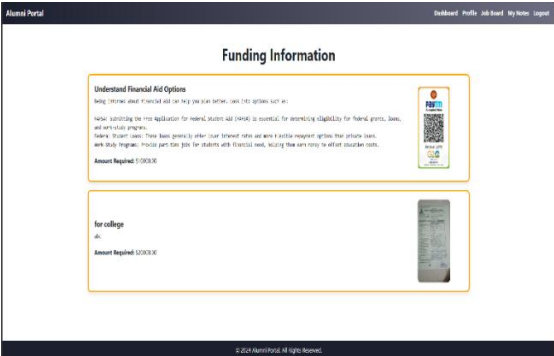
Alumni Portal

Dashboard Profile Job Board My Notes Logout

Funding Information

Understand Financial Aid Options

Being informed about financial aid can help you plan better. Look into options such as:

FAFSA: Submitting the Free Application for Federal Student Aid (FAFSA) is essential for determining eligibility for federal grants, loans, and work-study programs.
Federal Student Loans: These loans generally offer lower interest rates and more flexible repayment options than private loans.
Work-Study Programs: Provide part-time jobs for students with financial need, allowing them earn money to offset education costs.

Amount Required: $10000.00

Paytm

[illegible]

for college

abc

Amount Required: $20000.00

© 2024 Alumni Portal. All rights Reserved.